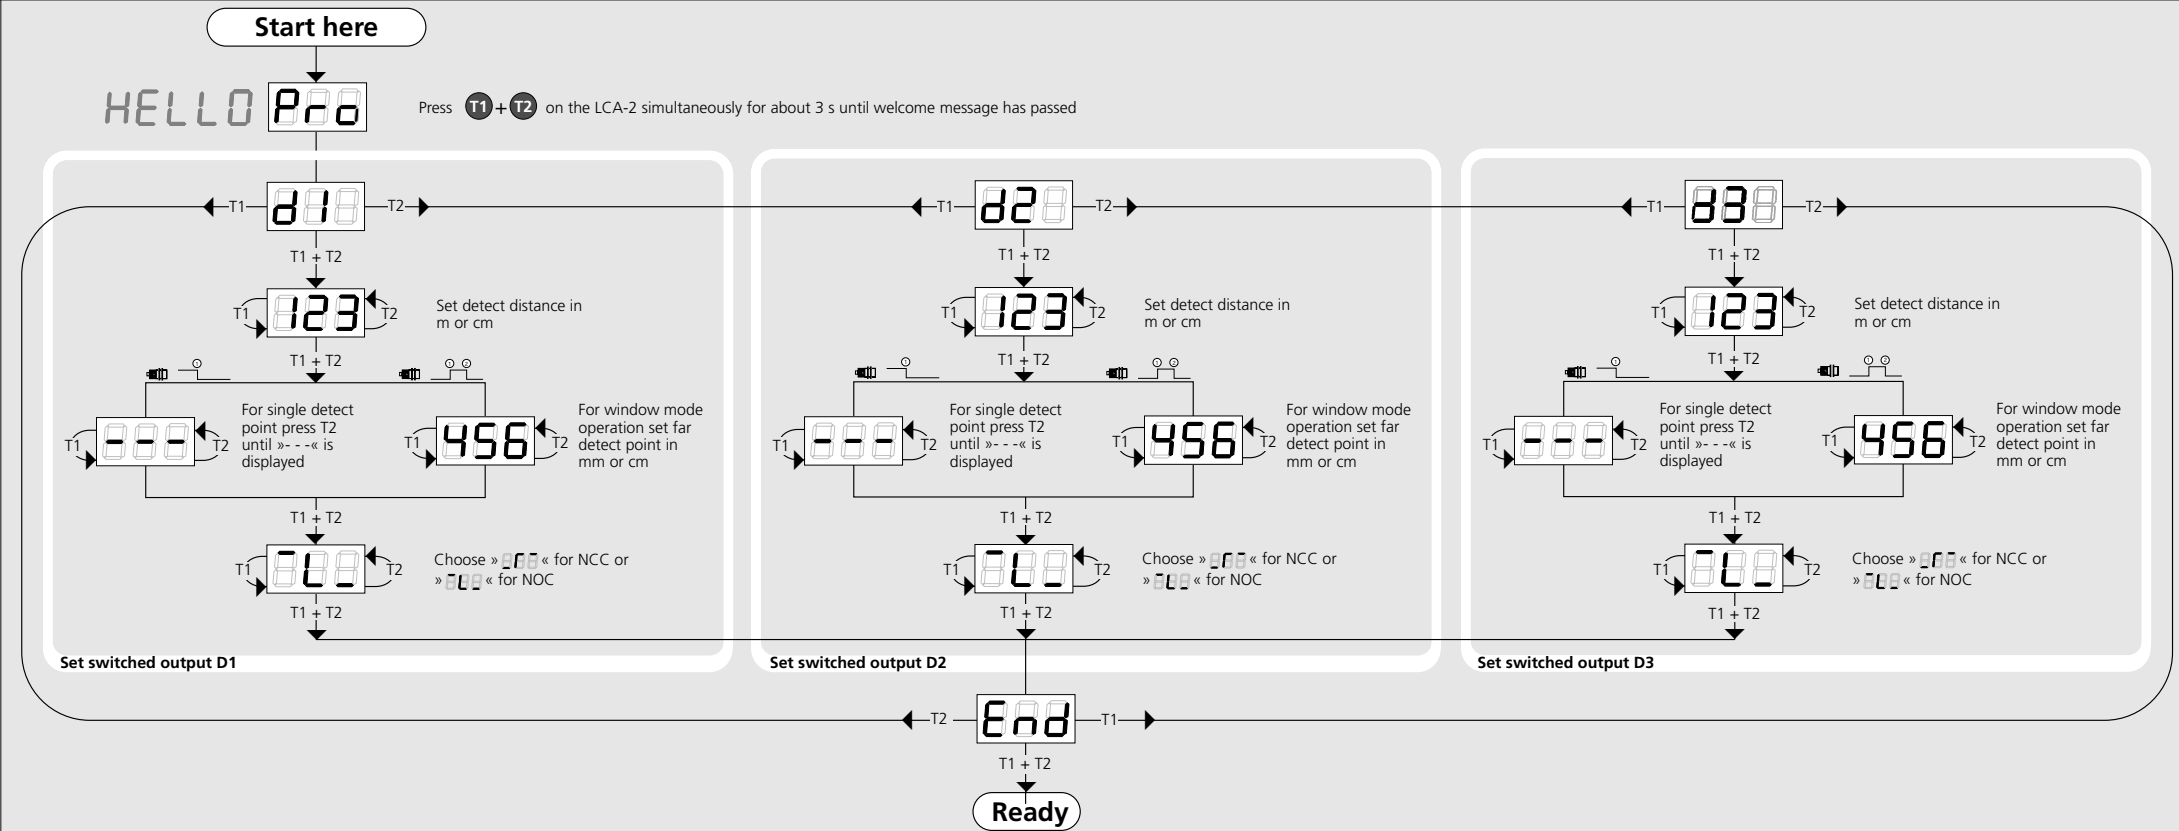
Start here

HELLO Pro

Press T1 + T2 on the LCA-2 simultaneously for about 3 s until welcome message has passed

T1 d1 T2

T1 + T2

T1 123 T2

Set detect distance in m or cm

T1 + T2

T1 --- T2

For single detect point press T2 until »- - -« is displayed

T1 456 T2

For window mode operation set far detect point in mm or cm

T1 + T2

T1 T2

Choose » « for NCC or » « for NOC

T1 + T2

Set switched output D1

T1 d2 T2

T1 + T2

T1 123 T2

Set detect distance in m or cm

T1 + T2

T1 --- T2

For single detect point press T2 until »- - -« is displayed

T1 456 T2

For window mode operation set far detect point in mm or cm

T1 + T2

T1 T2

Choose » « for NCC or » « for NOC

T1 + T2

Set switched output D2

T1 d3 T2

T1 + T2

T1 123 T2

Set detect distance in m or cm

T1 + T2

T1 --- T2

For single detect point press T2 until »- - -« is displayed

T1 456 T2

For window mode operation set far detect point in mm or cm

T1 + T2

T1 T2

Choose » « for NCC or » « for NOC

T1 + T2

Set switched output D3

T2 End T1

T1 + T2

Ready